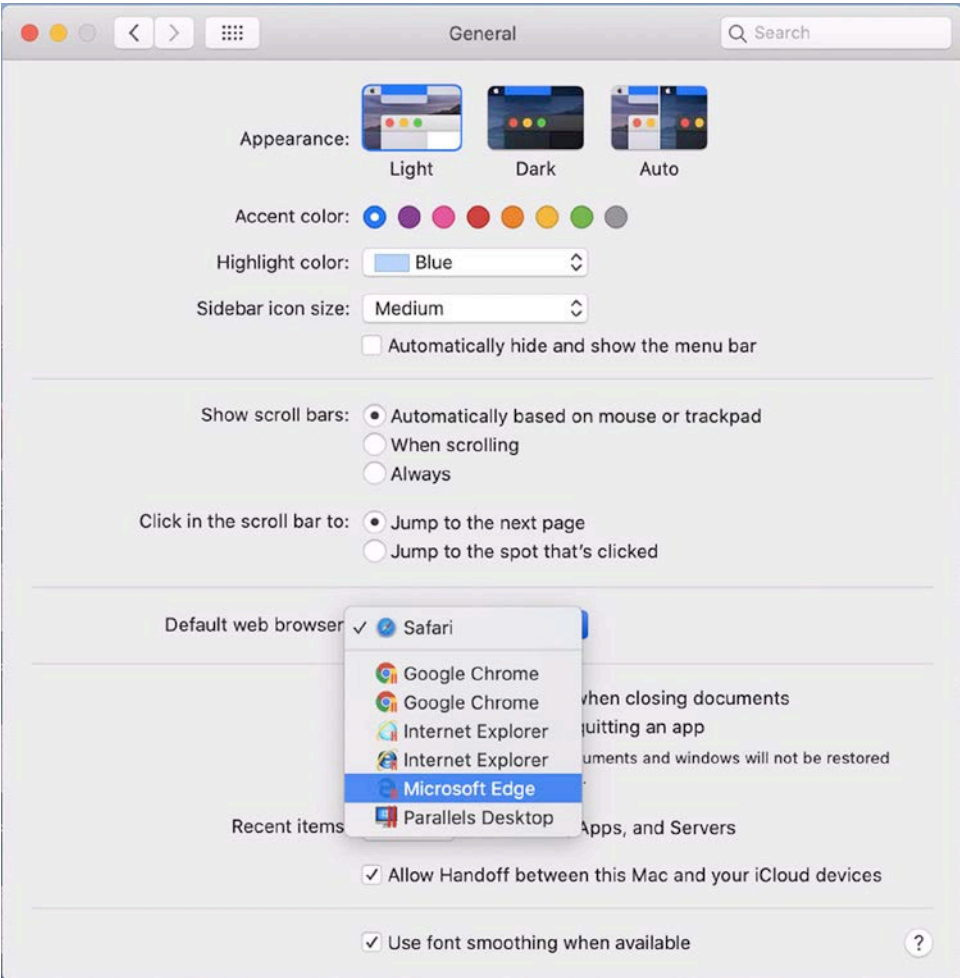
General

Search

Appearance: Light Dark Auto

Accent color:

Highlight color: Blue

Sidebar icon size: Medium

Automatically hide and show the menu bar

Show scroll bars: Automatically based on mouse or trackpad
When scrolling
Always

Click in the scroll bar to: Jump to the next page
Jump to the spot that's clicked

Default web browser ✓ Safari

Google Chrome
Google Chrome
Internet Explorer
Internet Explorer
Microsoft Edge
Parallels Desktop

when closing documents
quitting an app
uments and windows will not be restored

Recent items

Apps, and Servers

Allow Handoff between this Mac and your iCloud devices

Use font smoothing when available

?